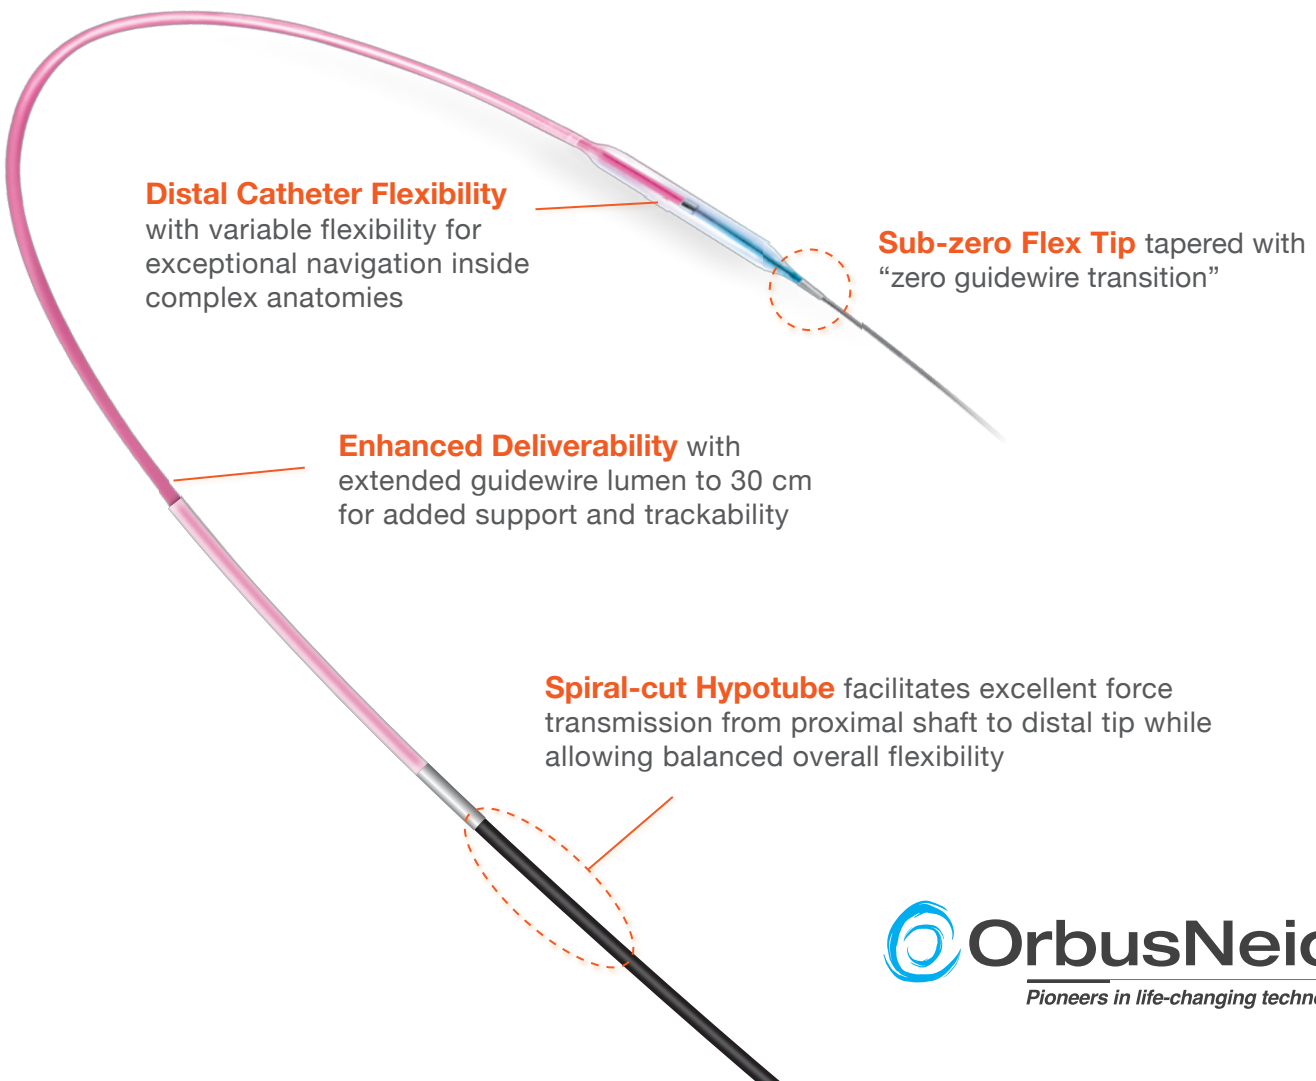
Distal Catheter Flexibility with variable flexibility for exceptional navigation inside complex anatomies

Sub-zero Flex Tip tapered with “zero guidewire transition”

Enhanced Deliverability with extended guidewire lumen to 30 cm for added support and trackability

Spiral-cut Hypotube facilitates excellent force transmission from proximal shaft to distal tip while allowing balanced overall flexibility

OrbusNeic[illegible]

Pioneers in life-changing techn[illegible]